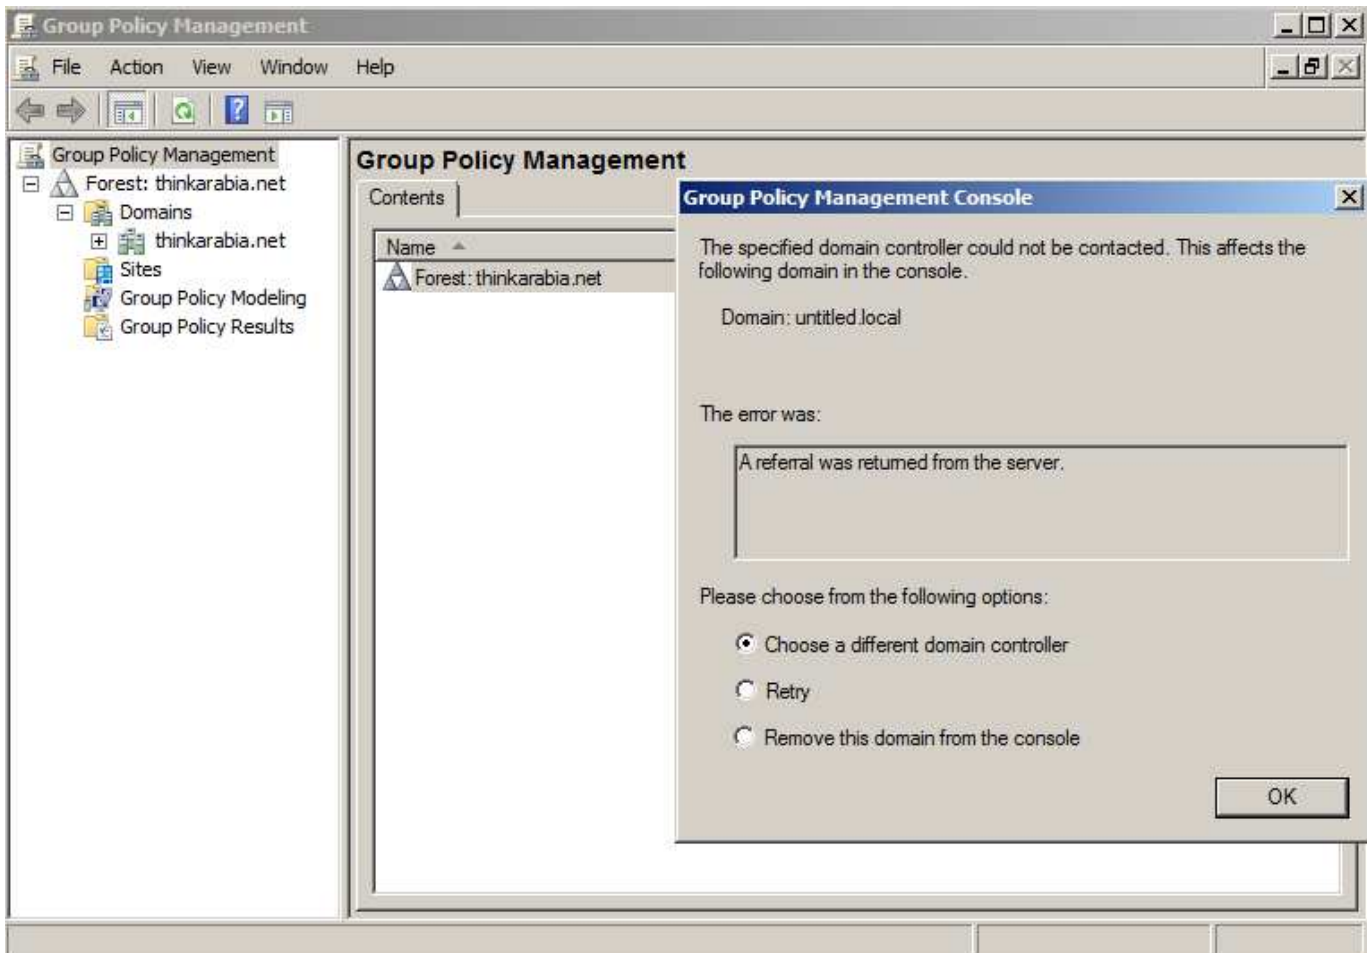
Group Policy Management

File Action View Window Help

Group Policy Management
Forest: thinkarabia.net
Domains
thinkarabia.net
Sites
Group Policy Modeling
Group Policy Results

Group Policy Management

Contents

Name

Forest: thinkarabia.net

Group Policy Management Console

The specified domain controller could not be contacted. This affects the following domain in the console.

Domain: untitled.local

The error was:

A referral was returned from the server.

Please choose from the following options:

Choose a different domain controller

Retry

Remove this domain from the console

OK